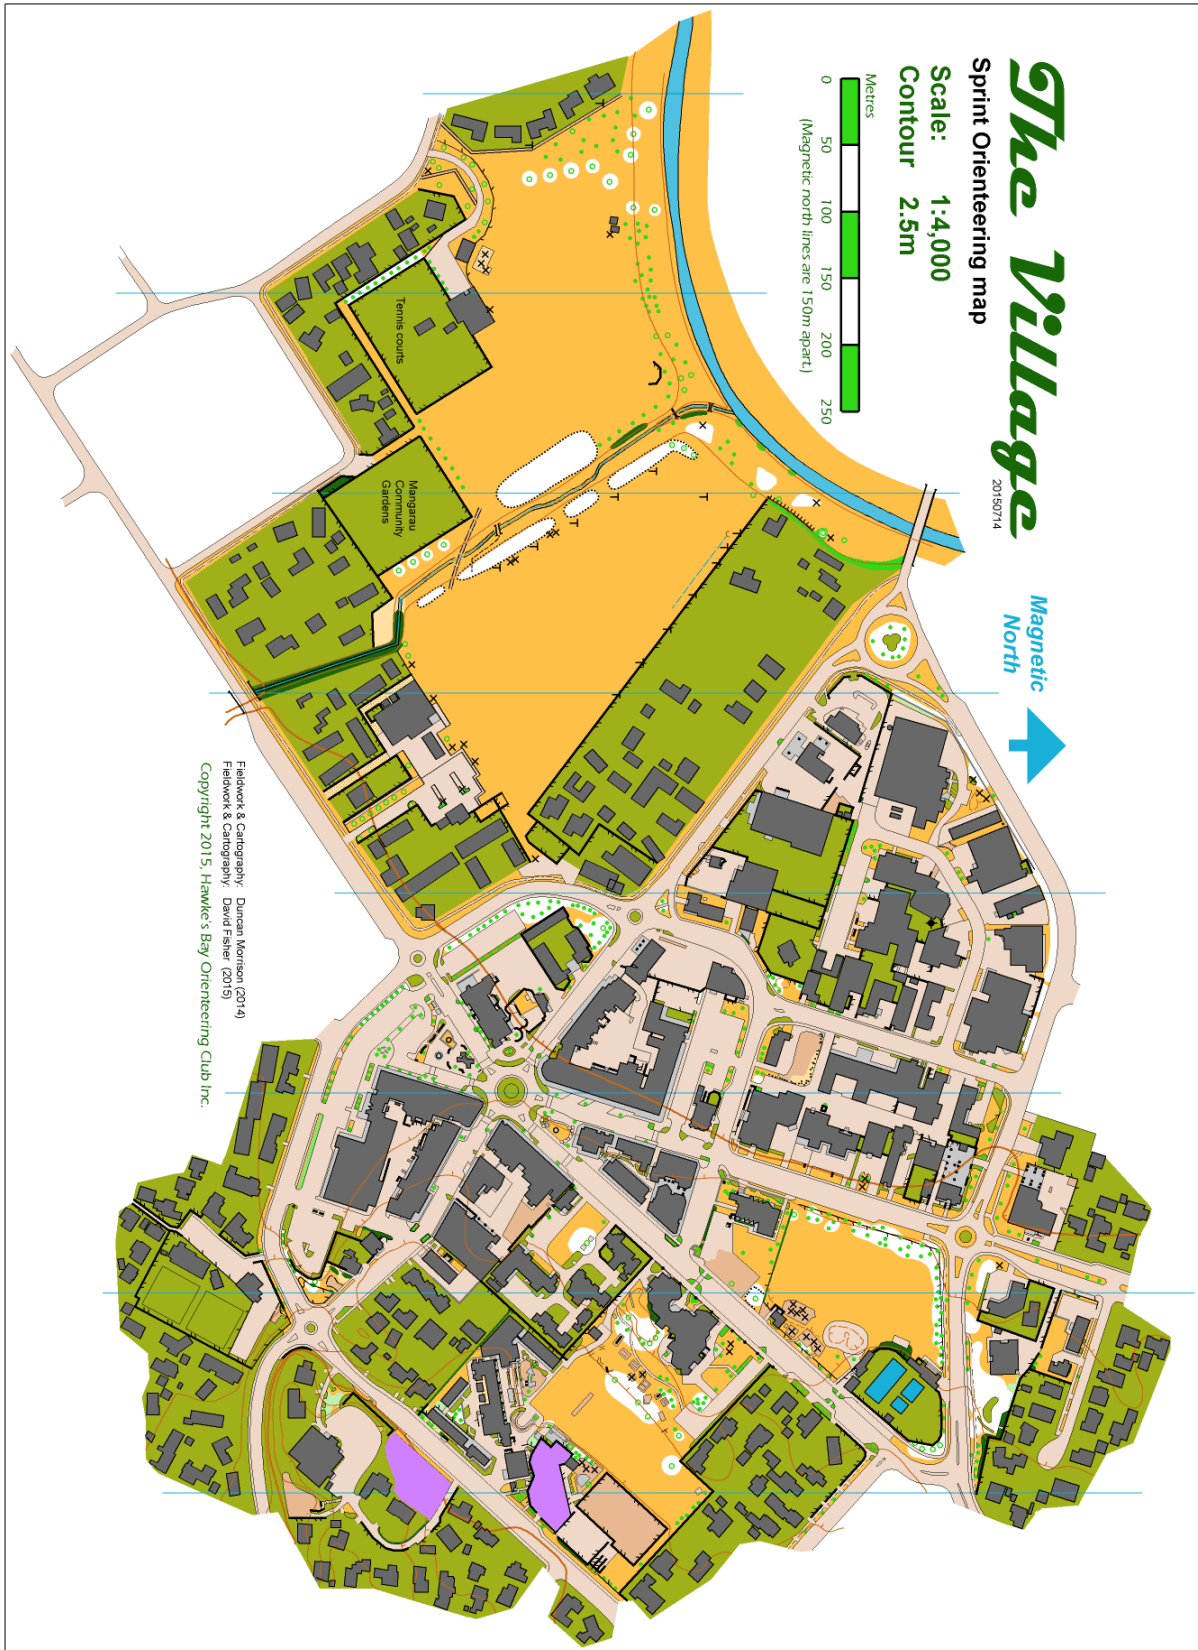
The Village
20150714
Sprint Orienteering map
Scale: 1:4,000
Contour 2.5m
Metres
0 50 100 150 200 250
(Magnetic north lines are 150m apart.)
Magnetic North
Tennis courts
Mangarau Community Gardens
Fieldwork & Cartography: Duncan Morrison (2014)
Fieldwork & Cartography: David Fisher (2015)
Copyright 2015, Hawke's Bay Orienteering Club Inc.